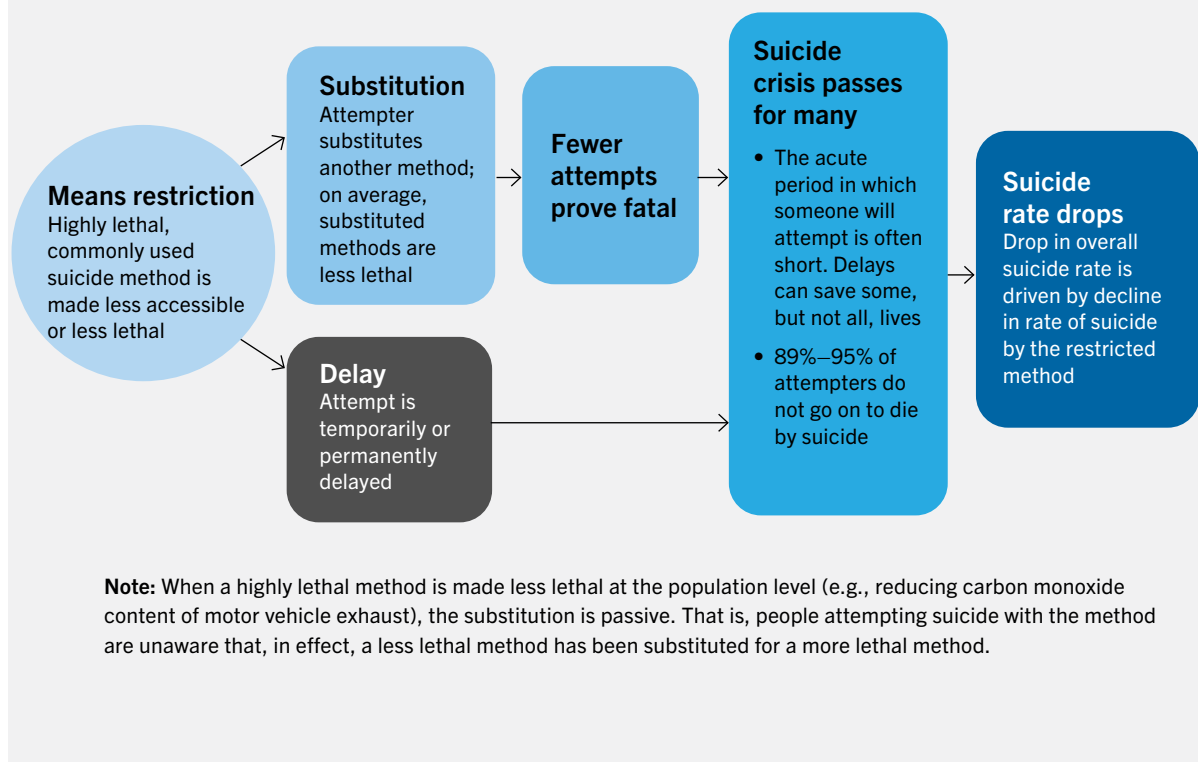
Means restriction
Highly lethal, commonly used suicide method is made less accessible or less lethal

Substitution
Attempter substitutes another method; on average, substituted methods are less lethal

Delay
Attempt is temporarily or permanently delayed

Fewer attempts prove fatal

Suicide crisis passes for many

• The acute period in which someone will attempt is often short. Delays can save some, but not all, lives
• 89%–95% of attempters do not go on to die by suicide

Suicide rate drops
Drop in overall suicide rate is driven by decline in rate of suicide by the restricted method

Note: When a highly lethal method is made less lethal at the population level (e.g., reducing carbon monoxide content of motor vehicle exhaust), the substitution is passive. That is, people attempting suicide with the method are unaware that, in effect, a less lethal method has been substituted for a more lethal method.